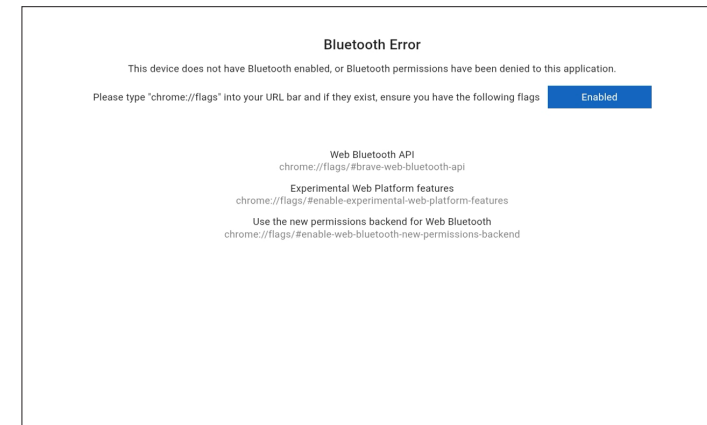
Bluetooth Error

This device does not have Bluetooth enabled, or Bluetooth permissions have been denied to this application.

Please type "chrome://flags" into your URL bar and if they exist, ensure you have the following flags Enabled

Web Bluetooth API
chrome://flags/#brave-web-bluetooth-api

Experimental Web Platform features
chrome://flags/#enable-experimental-web-platform-features

Use the new permissions backend for Web Bluetooth
chrome://flags/#enable-web-bluetooth-new-permissions-backend